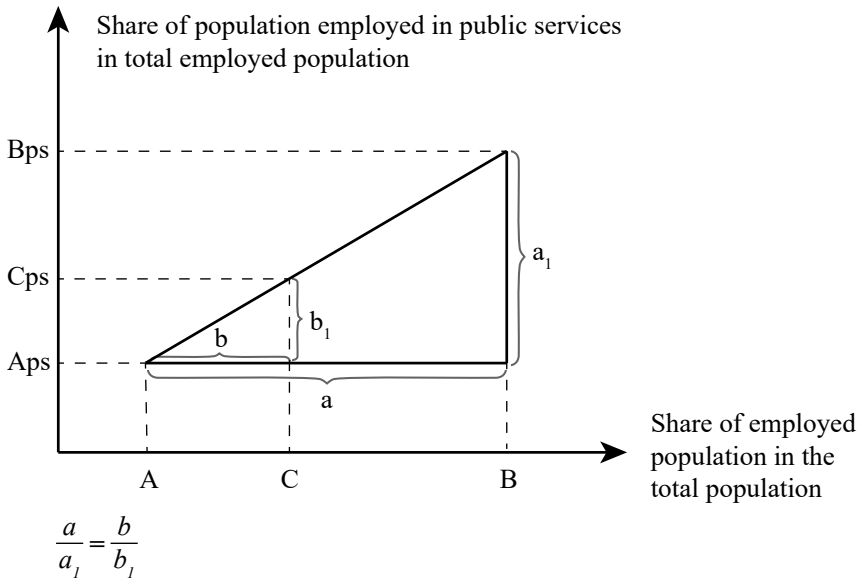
Share of population employed in public services in total employed population

Bps

Cps

Aps

$a_1$

$b_1$

b

a

A

C

B

Share of employed population in the total population

$\frac{a}{a_1} = \frac{b}{b_1}$